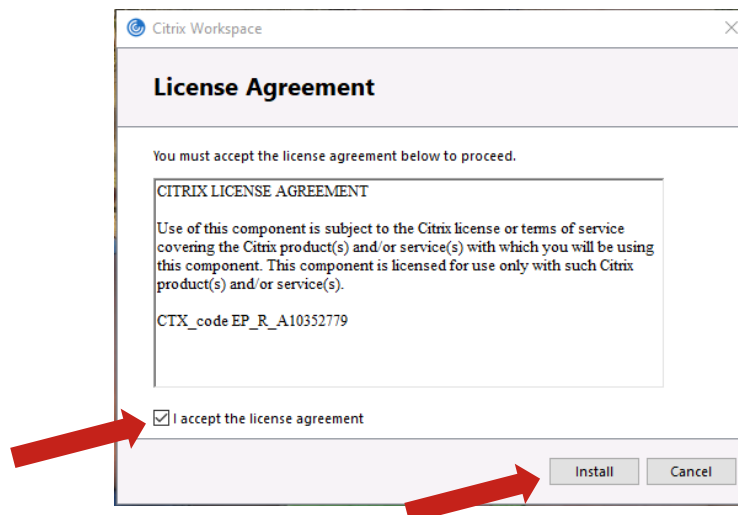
Citrix Workspace

License Agreement

You must accept the license agreement below to proceed.

CITRIX LICENSE AGREEMENT

Use of this component is subject to the Citrix license or terms of service covering the Citrix product(s) and/or service(s) with which you will be using this component. This component is licensed for use only with such Citrix product(s) and/or service(s).

CTX_code EP_R_A10352779

I accept the license agreement

Install

Cancel